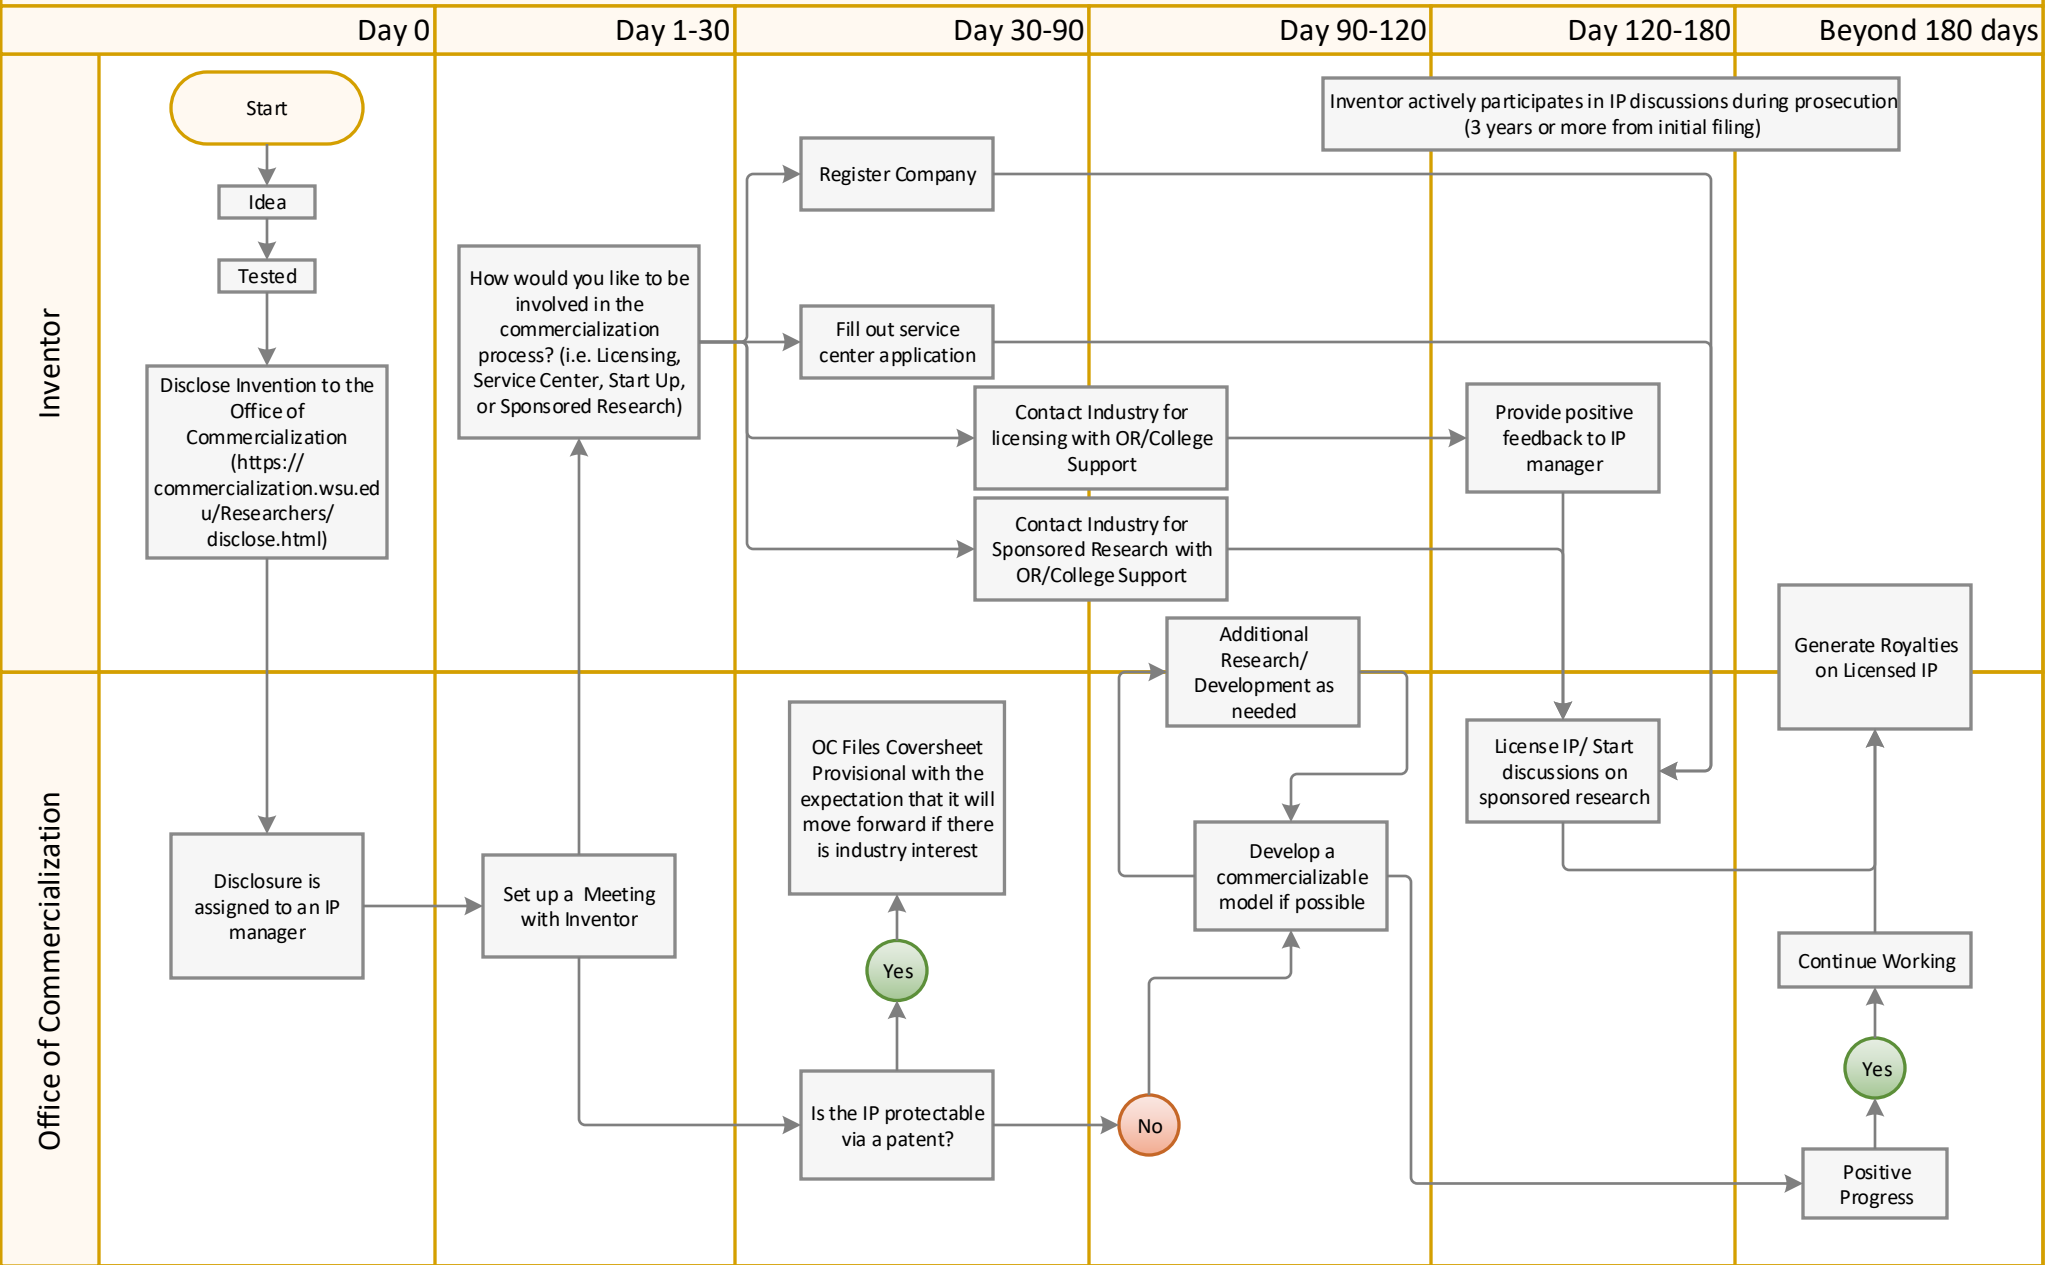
| Day 0 | Day 1-30 | Day 30-90 | Day 90-120 | Day 120-180 | Beyond 180 days |
|---|---|---|---|---|---|

Inventor

Start

Idea

Tested

Disclose Invention to the Office of Commercialization (https://commercialization.wsu.edu/Researchers/disclose.html)

How would you like to be involved in the commercialization process? (i.e. Licensing, Service Center, Start Up, or Sponsored Research)

Register Company

Fill out service center application

Contact Industry for licensing with OR/College Support

Contact Industry for Sponsored Research with OR/College Support

Inventor actively participates in IP discussions during prosecution (3 years or more from initial filing)

Provide positive feedback to IP manager

Office of Commercialization

Disclosure is assigned to an IP manager

Set up a Meeting with Inventor

OC Files Coversheet Provisional with the expectation that it will move forward if there is industry interest

Yes

Is the IP protectable via a patent?

No

Additional Research/ Development as needed

Develop a commercializable model if possible

License IP/ Start discussions on sponsored research

Generate Royalties on Licensed IP

Continue Working

Yes

Positive Progress